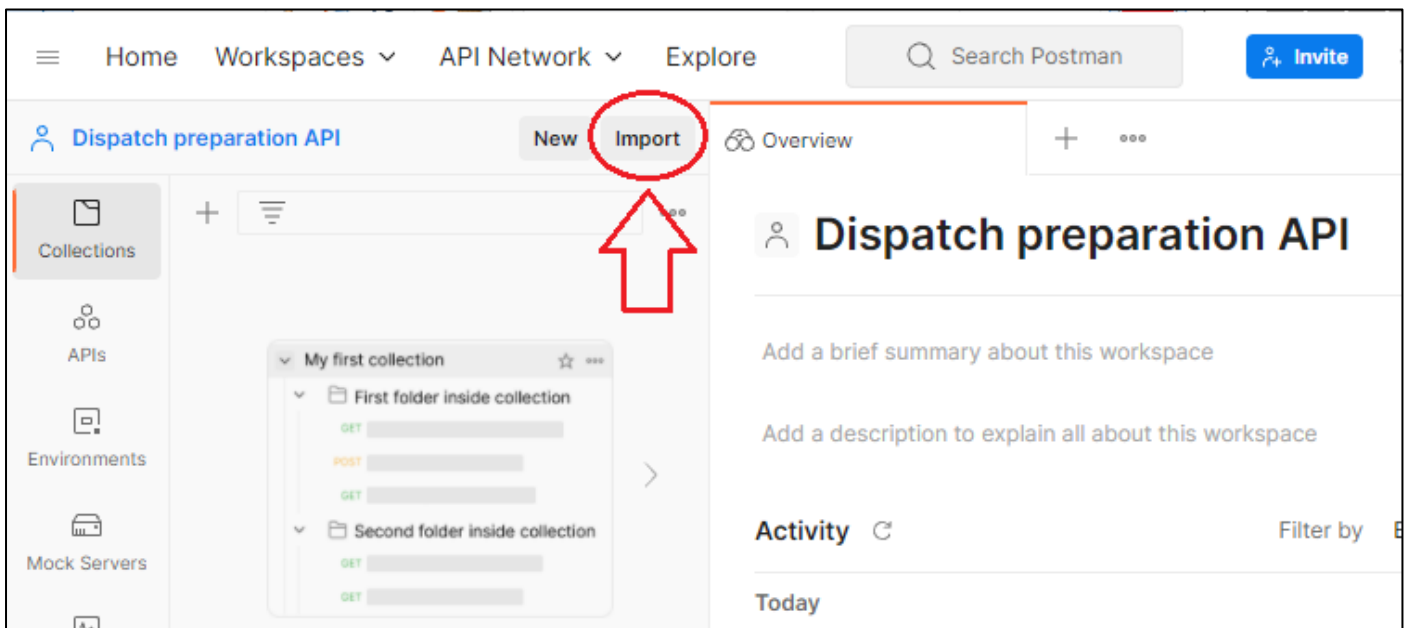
Home Workspaces API Network Explore Search Postman Invite

Dispatch preparation API New Import

Overview

Collections

APIs

Environments

Mock Servers

My first collection

First folder inside collection

GET

POST

GET

Second folder inside collection

GET

GET

Dispatch preparation API

Add a brief summary about this workspace

Add a description to explain all about this workspace

Activity

Filter by

Today